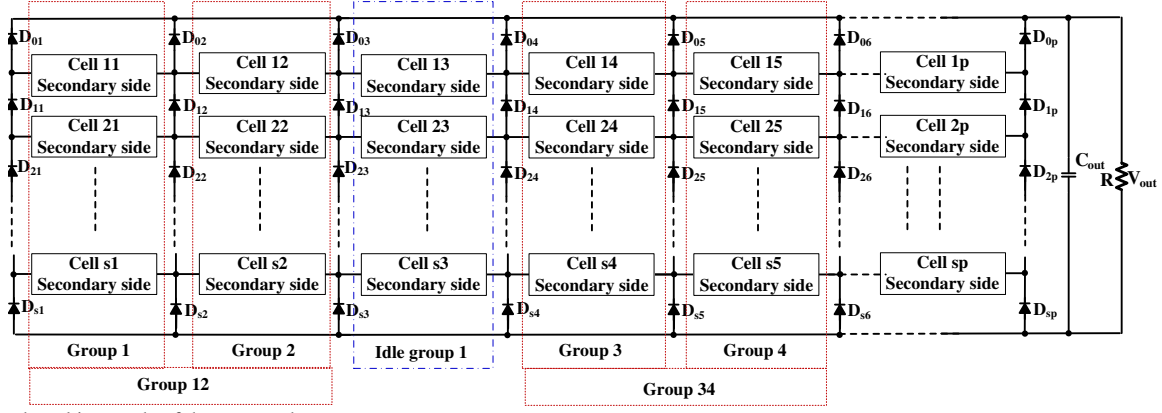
$D_{01}$ Cell 11 Secondary side $D_{02}$ Cell 12 Secondary side $D_{03}$ Cell 13 Secondary side $D_{04}$ Cell 14 Secondary side $D_{05}$ Cell 15 Secondary side $D_{06}$ Cell 1p Secondary side $D_{0p}$

$D_{11}$ Cell 21 Secondary side $D_{12}$ Cell 22 Secondary side $D_{13}$ Cell 23 Secondary side $D_{14}$ Cell 24 Secondary side $D_{15}$ Cell 25 Secondary side $D_{16}$ Cell 2p Secondary side $D_{1p}$

$D_{21}$ $D_{22}$ $D_{23}$ $D_{24}$ $D_{25}$ $D_{26}$ $D_{2p}$ $C_{out}$ R $V_{out}$

Cell s1 Secondary side Cell s2 Secondary side Cell s3 Secondary side Cell s4 Secondary side Cell s5 Secondary side Cell sp Secondary side

$D_{s1}$ $D_{s2}$ $D_{s3}$ $D_{s4}$ $D_{s5}$ $D_{s6}$ $D_{sp}$

Group 1 Group 2 Idle group 1 Group 3 Group 4

Group 12 Group 34